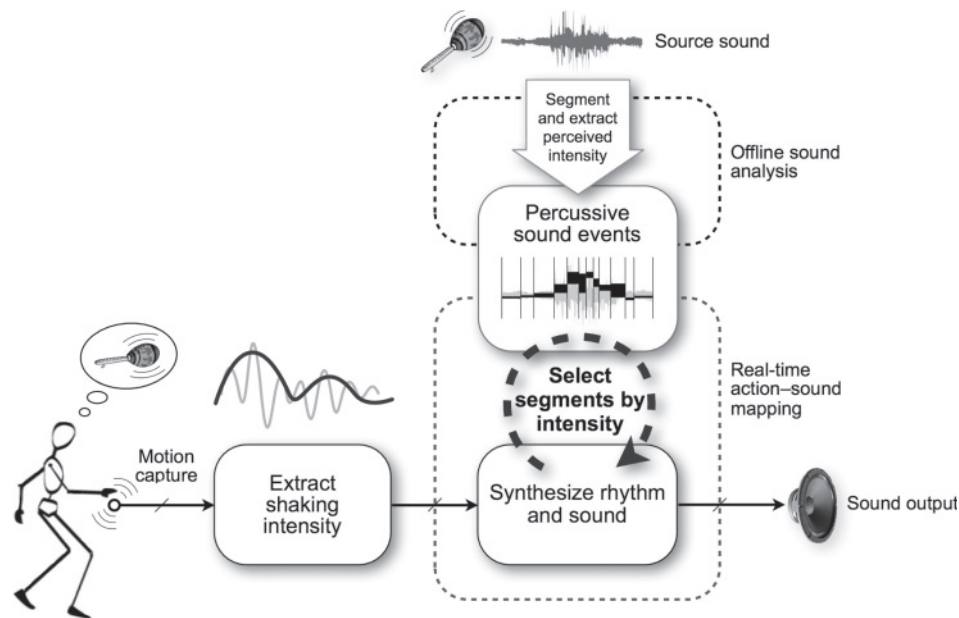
Source sound

Segment and extract perceived intensity

Offline sound analysis

Percussive sound events

Real-time action–sound mapping

Select segments by intensity

Motion capture

Extract shaking intensity

Synthesize rhythm and sound

Sound output